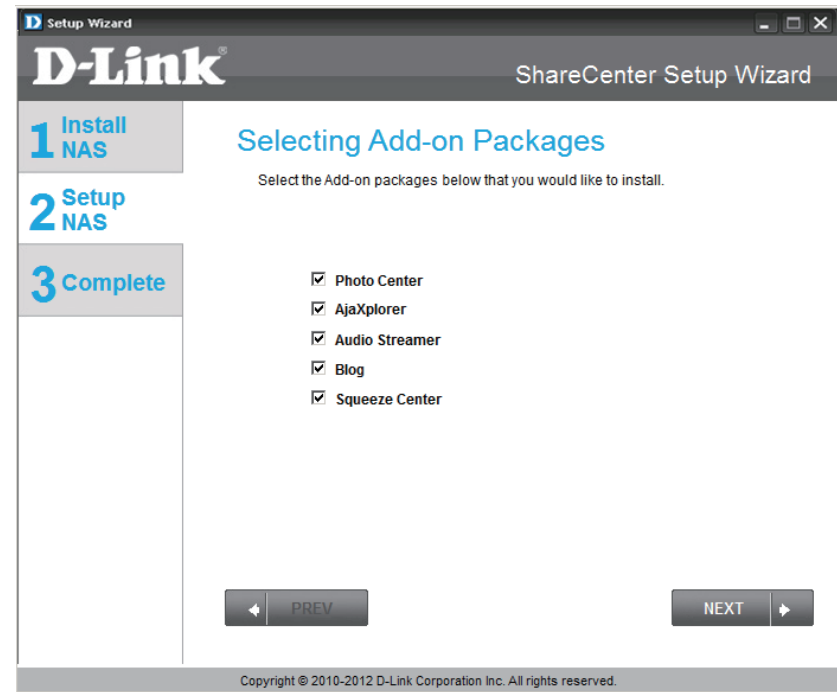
D Setup Wizard

D-Link®

ShareCenter Setup Wizard

1 Install NAS

2 Setup NAS

3 Complete

Selecting Add-on Packages

Select the Add-on packages below that you would like to install.

☑ Photo Center
☑ AjaXplorer
☑ Audio Streamer
☑ Blog
☑ Squeeze Center

PREV

NEXT

Copyright © 2010-2012 D-Link Corporation Inc. All rights reserved.